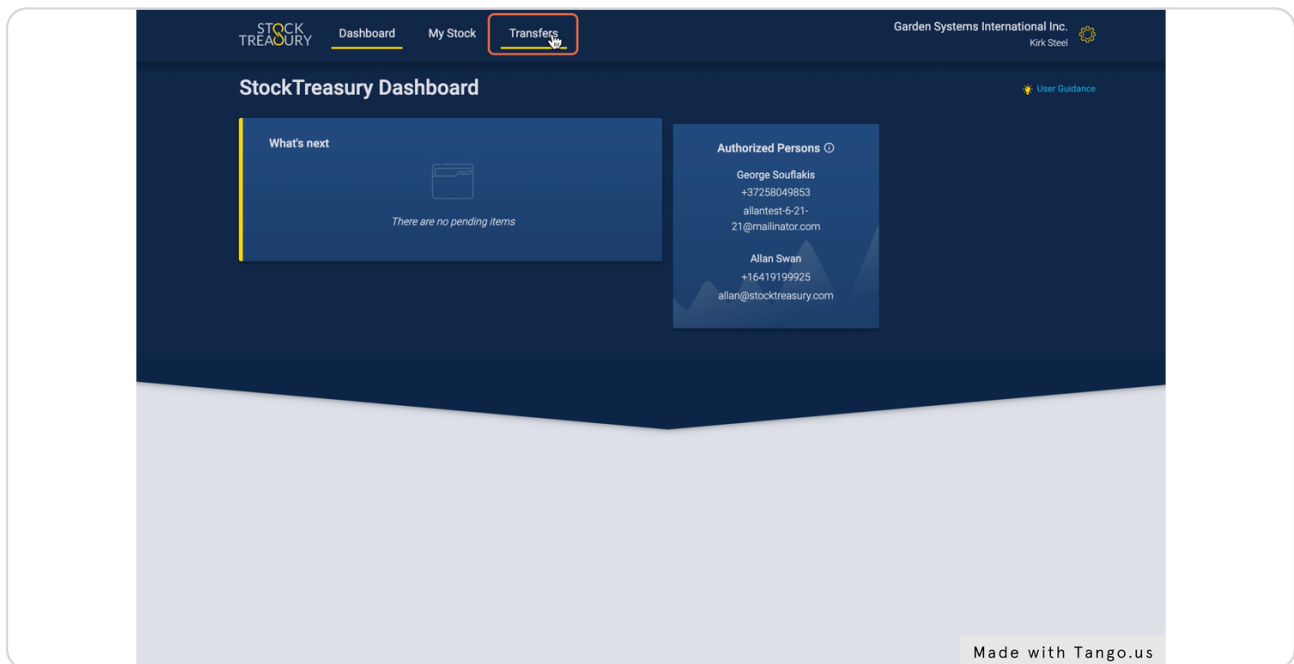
STOCK TREASURY Dashboard My Stock Transfers

Garden Systems International Inc.
Kirk Steel

StockTreasury Dashboard

User Guidance

What's next

There are no pending items

Authorized Persons ⓘ

George Souflakis
+37258049853
allantest-6-21-21@mailinator.com

Allan Swan
+16419199925
allan@stocktreasury.com

Made with Tango.us